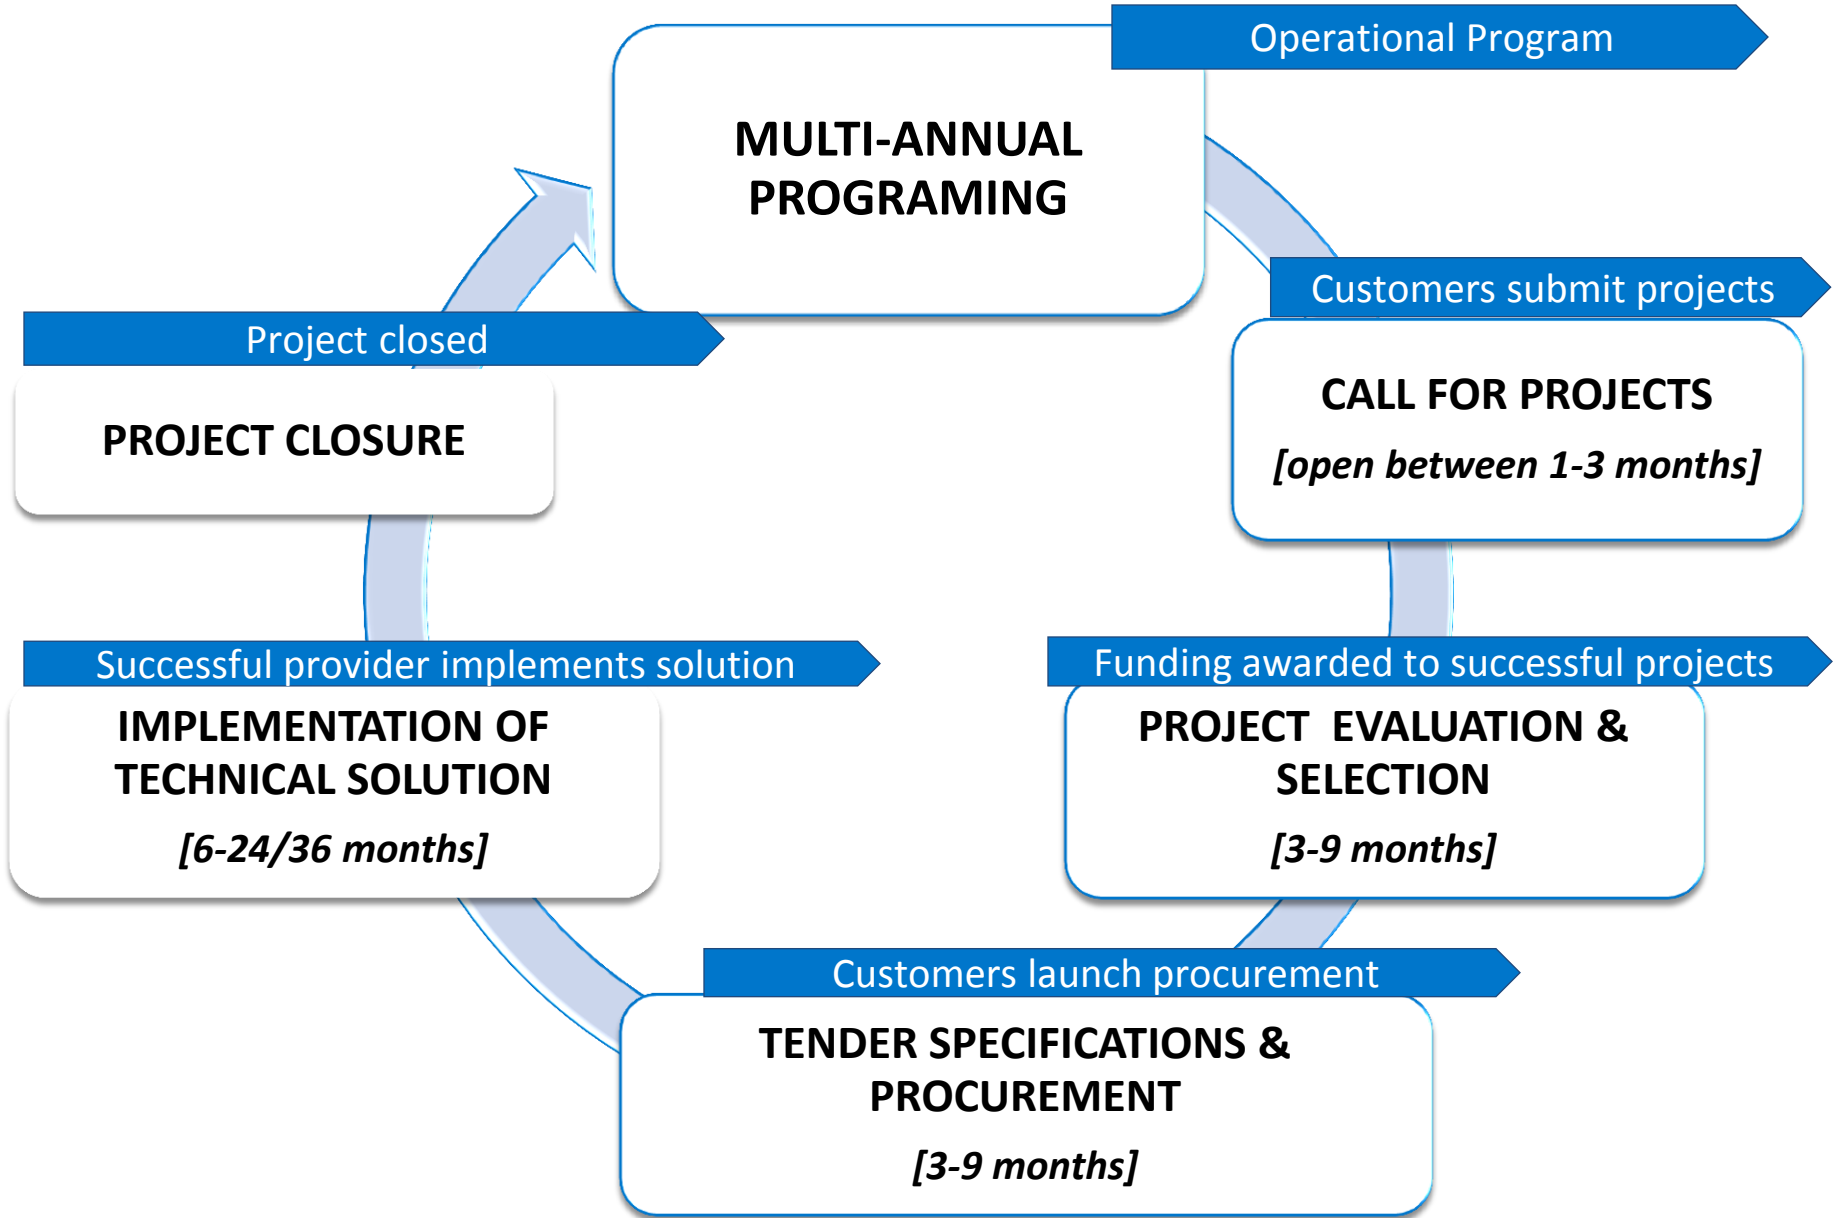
Operational Program

MULTI-ANNUAL PROGRAMING

Customers submit projects

CALL FOR PROJECTS

[open between 1-3 months]

Funding awarded to successful projects

PROJECT EVALUATION & SELECTION

[3-9 months]

Customers launch procurement

TENDER SPECIFICATIONS & PROCUREMENT

[3-9 months]

Successful provider implements solution

IMPLEMENTATION OF TECHNICAL SOLUTION

[6-24/36 months]

Project closed

PROJECT CLOSURE